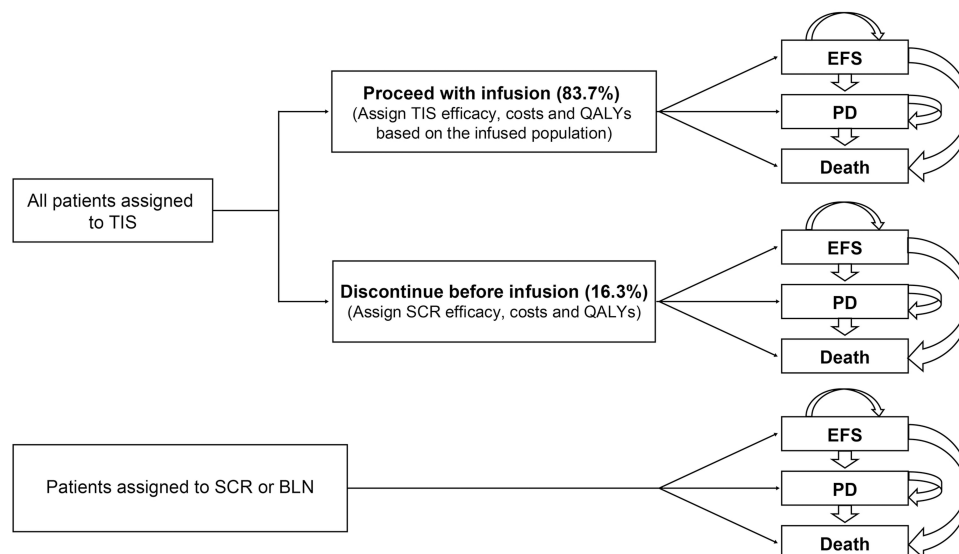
All patients assigned to TIS

Proceed with infusion (83.7%)
(Assign TIS efficacy, costs and QALYs based on the infused population)

EFS

PD

Death

Discontinue before infusion (16.3%)
(Assign SCR efficacy, costs and QALYs)

EFS

PD

Death

Patients assigned to SCR or BLN

EFS

PD

Death